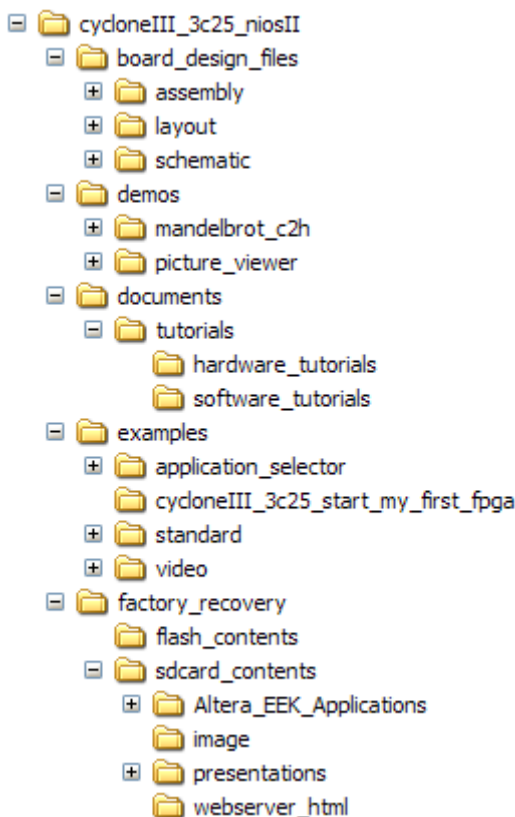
cycloneIII_3c25_niosII
board_design_files
assembly
layout
schematic
demos
mandelbrot_c2h
picture_viewer
documents
tutorials
hardware_tutorials
software_tutorials
examples
application_selector
cycloneIII_3c25_start_my_first_fpga
standard
video
factory_recovery
flash_contents
sdcard_contents
Altera_EEK_Applications
image
presentations
webserver_html